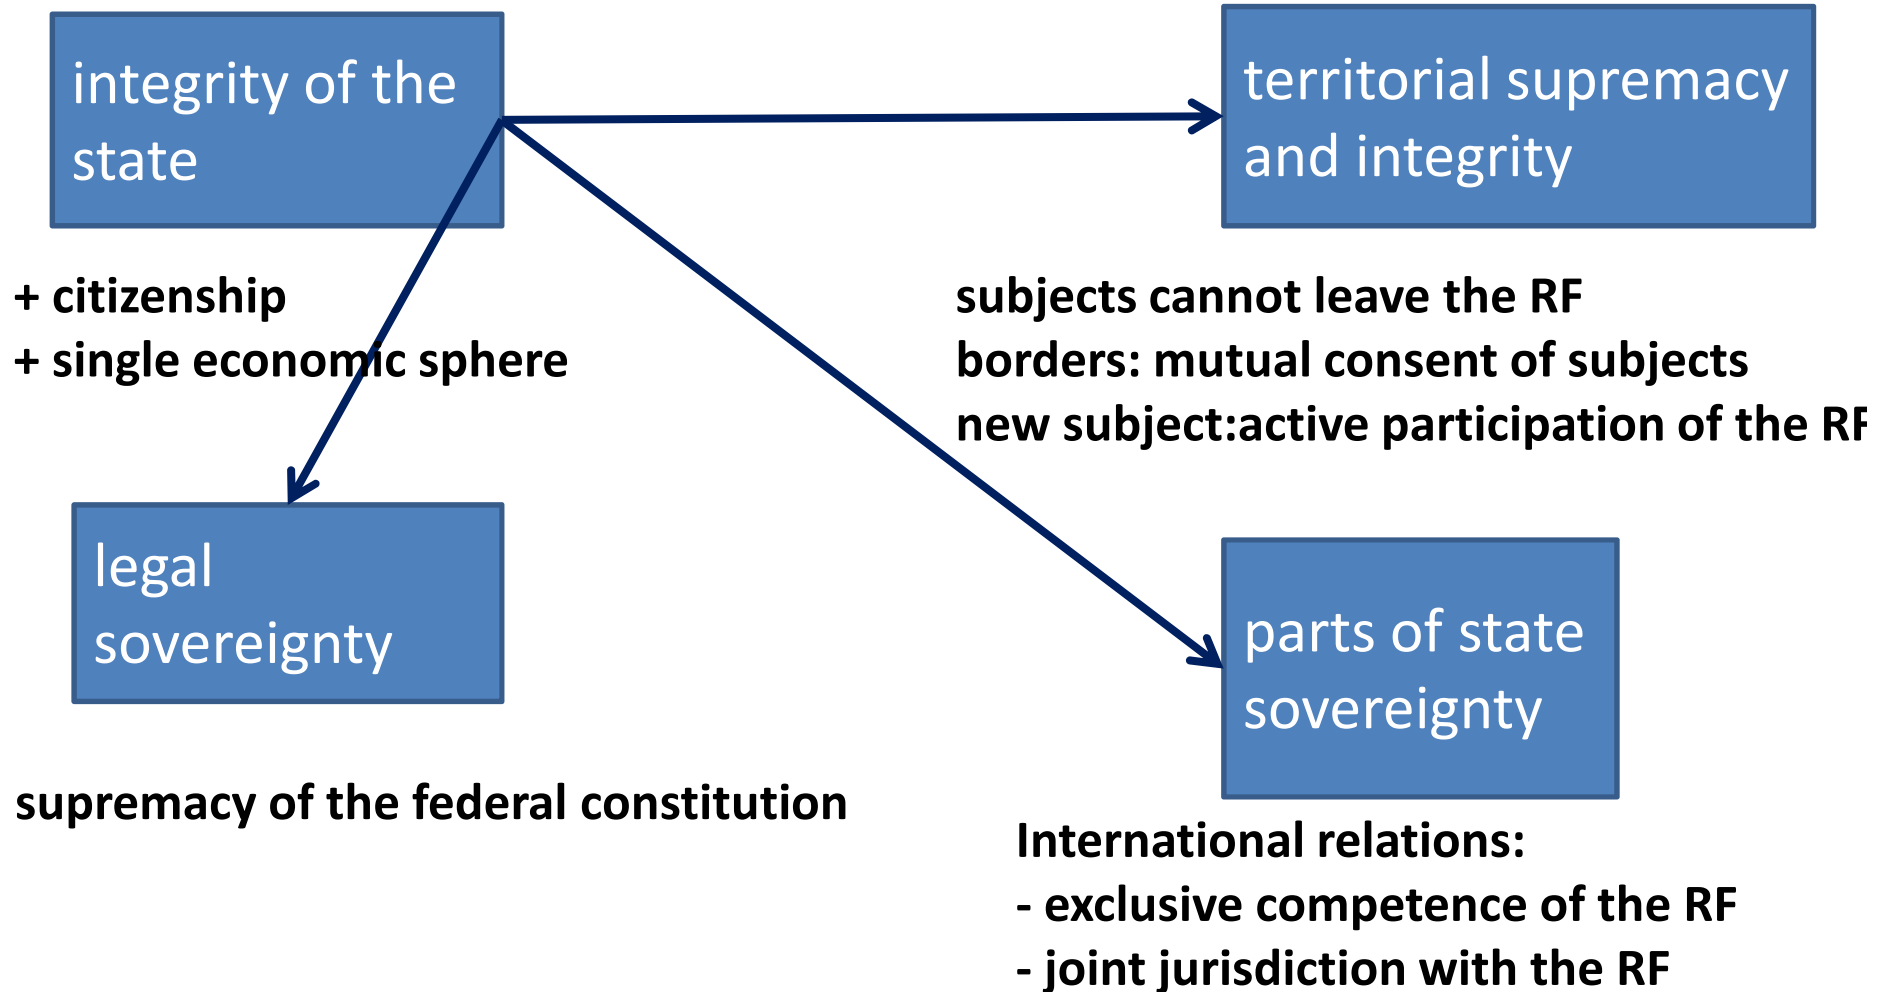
integrity of the state

territorial supremacy and integrity

+ citizenship
+ single economic sphere

subjects cannot leave the RF
borders: mutual consent of subjects
new subject:active participation of the R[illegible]

legal sovereignty

parts of state sovereignty

supremacy of the federal constitution

International relations:
- exclusive competence of the RF
- joint jurisdiction with the RF